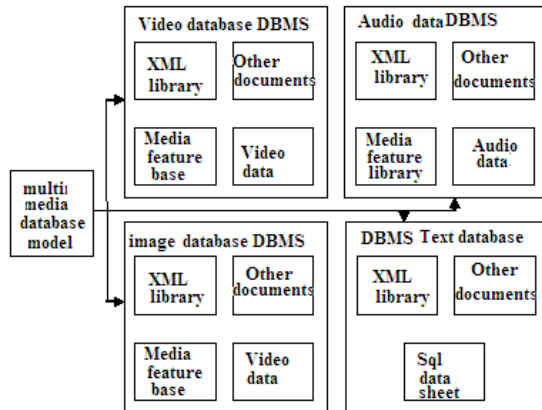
Video database DBMS

XML library

Other documents

Media feature base

Video data

Audio data DBMS

XML library

Other documents

Media feature library

Audio data

multi media database model

image database DBMS

XML library

Other documents

Media feature base

Video data

DBMS Text database

XML library

Other documents

Sql data sheet